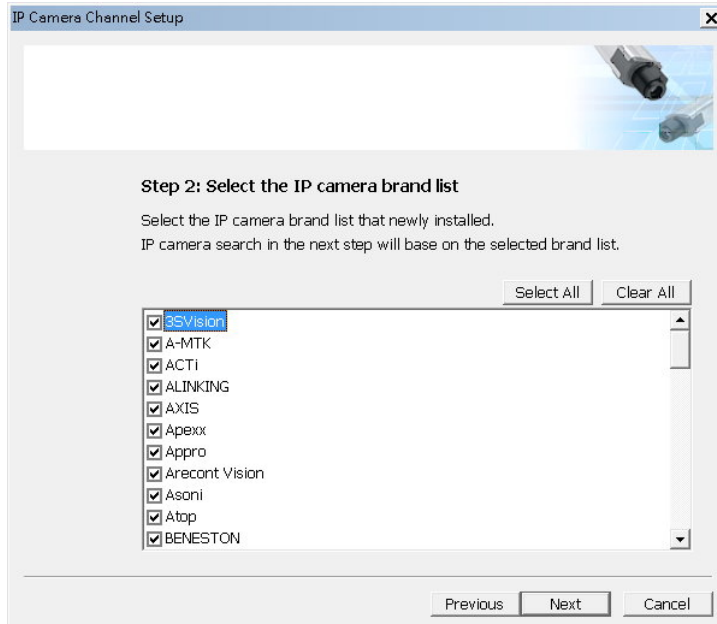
IP Camera Channel Setup

Step 2: Select the IP camera brand list

Select the IP camera brand list that newly installed.
IP camera search in the next step will base on the selected brand list.

Select All Clear All

3SVision
A-MTK
ACTi
ALINKING
AXIS
Apexx
Appro
Arecont Vision
Asoni
Atop
BENESTON

Previous Next Cancel